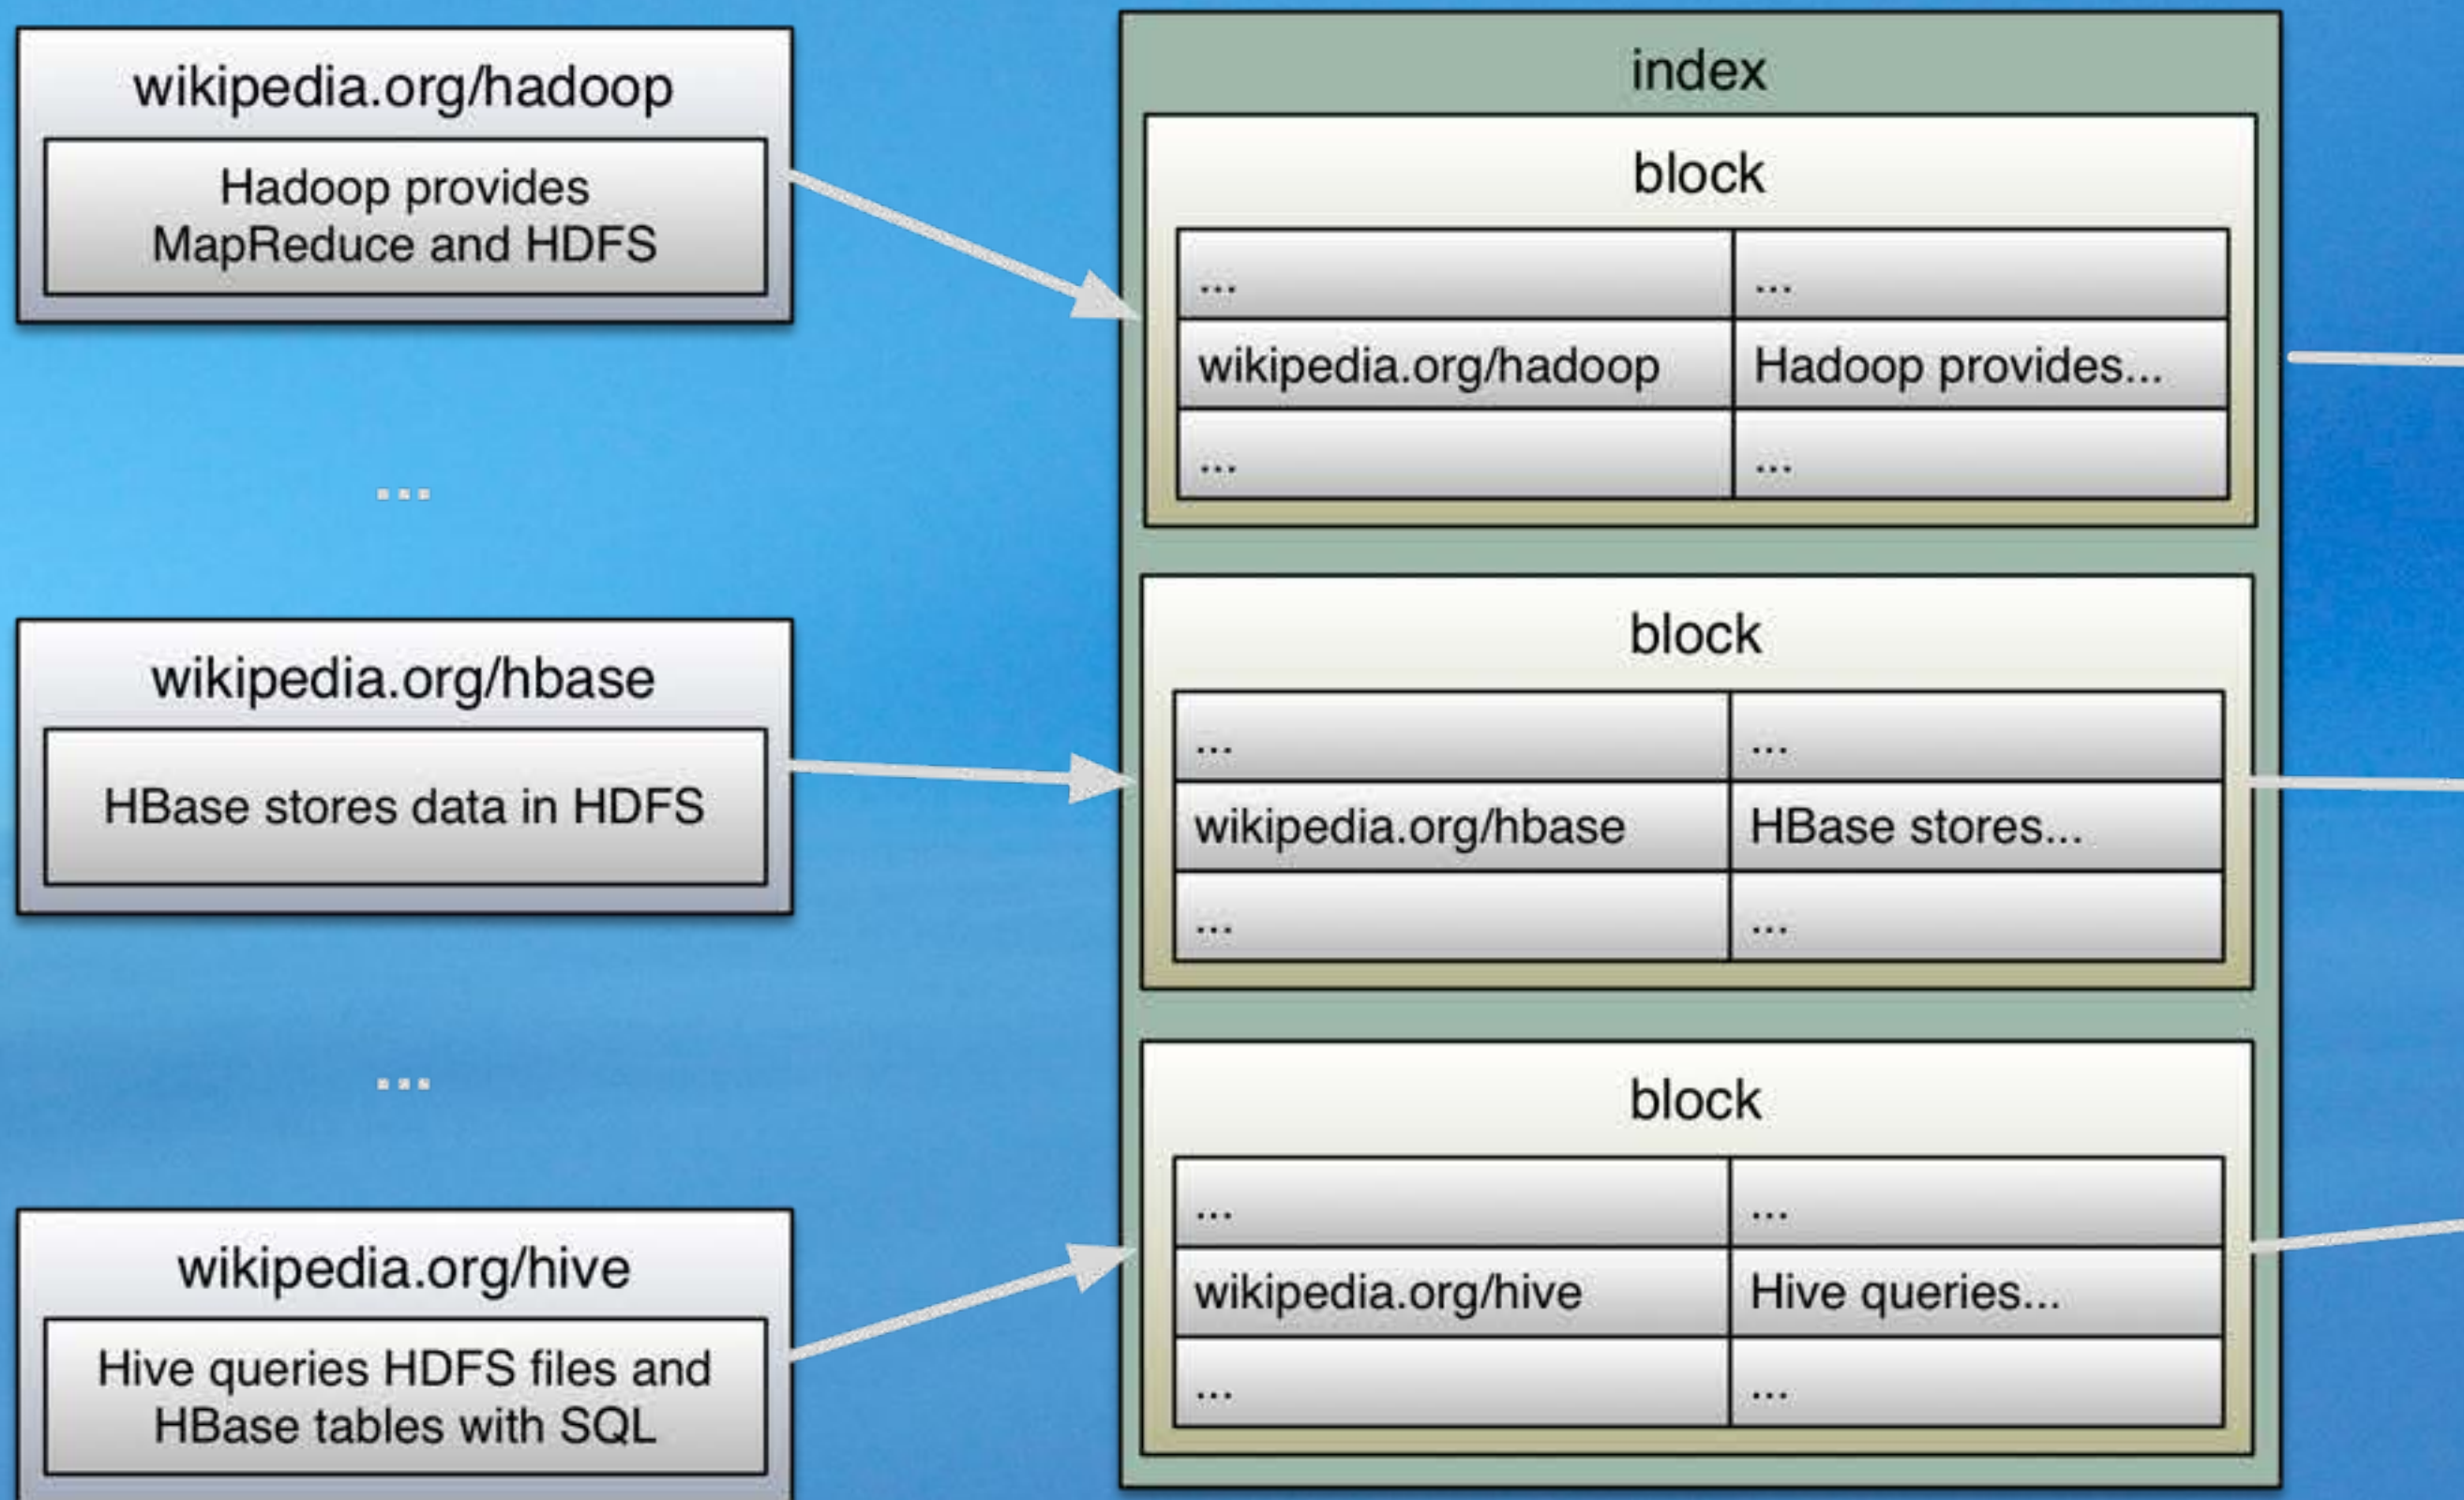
wikipedia.org/hadoop

Hadoop provides MapReduce and HDFS

...

wikipedia.org/hbase

HBase stores data in HDFS

...

wikipedia.org/hive

Hive queries HDFS files and HBase tables with SQL

index

block

| ... | ... |
|---|---|
| wikipedia.org/hadoop | Hadoop provides... |
| ... | ... |

block

| ... | ... |
|---|---|
| wikipedia.org/hbase | HBase stores... |
| ... | ... |

block

| ... | ... |
|---|---|
| wikipedia.org/hive | Hive queries... |
| ... | ... |